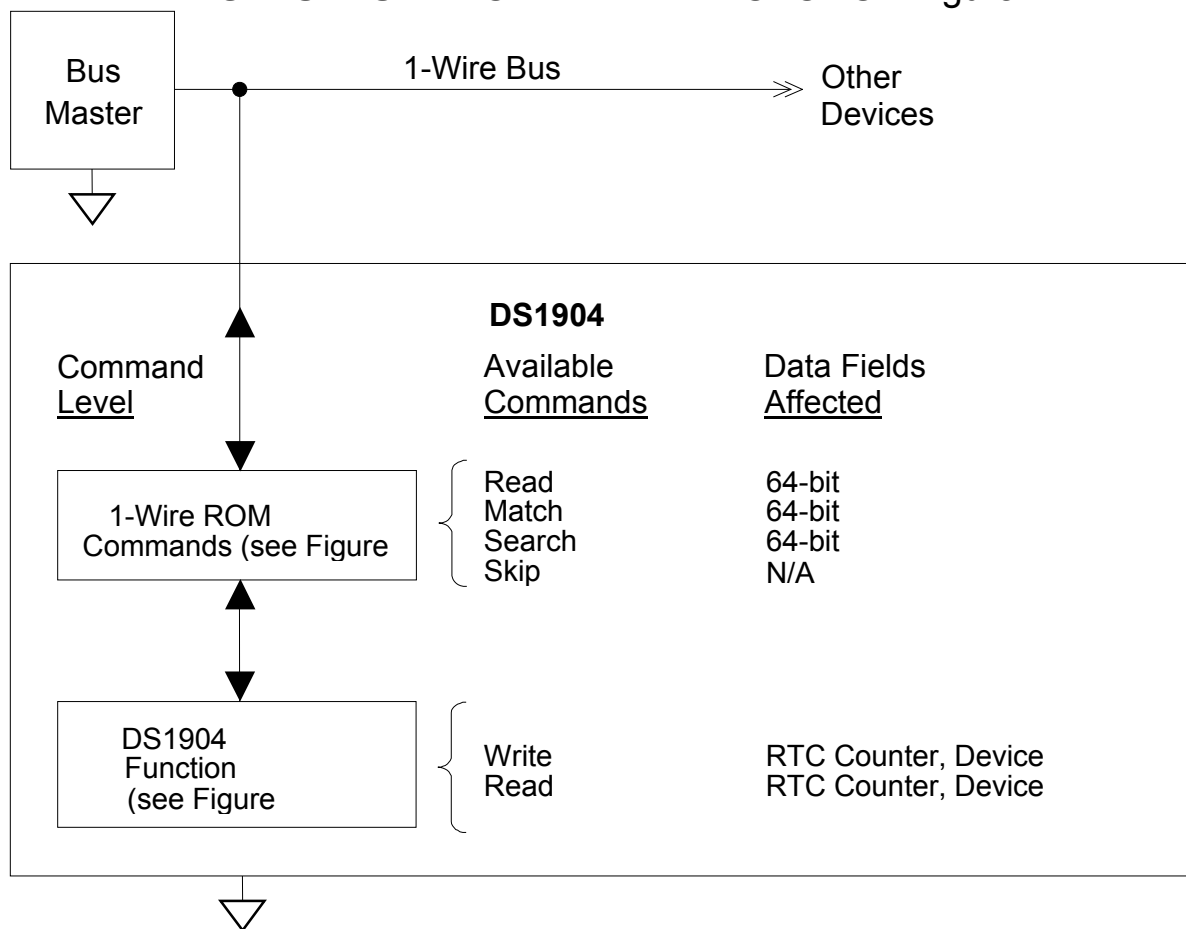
Bus Master

1-Wire Bus

Other Devices

DS1904

Command Level

Available Commands

Data Fields Affected

1-Wire ROM Commands (see Figure

Read
Match
Search
Skip

64-bit
64-bit
64-bit
N/A

DS1904 Function (see Figure

Write
Read

RTC Counter, Device
RTC Counter, Device